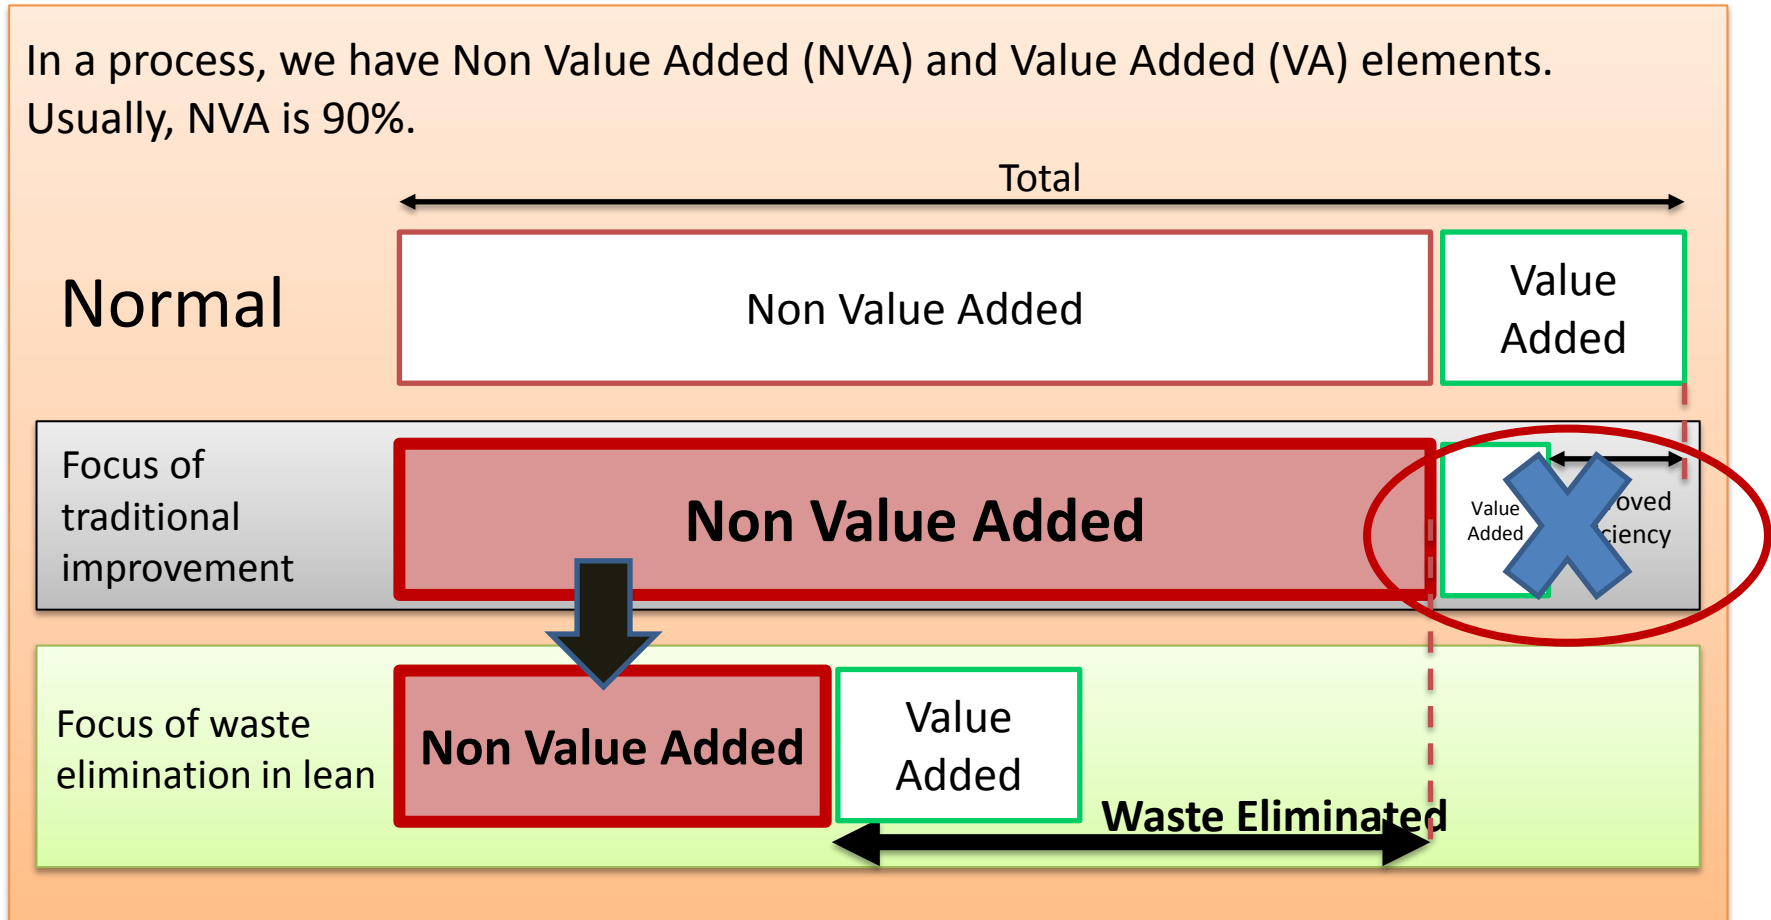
In a process, we have Non Value Added (NVA) and Value Added (VA) elements. Usually, NVA is 90%.

Total

Normal

Non Value Added

Value Added

Focus of traditional improvement

Non Value Added

Value Added

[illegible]oved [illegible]ciency

Focus of waste elimination in lean

Non Value Added

Value Added

Waste Eliminated